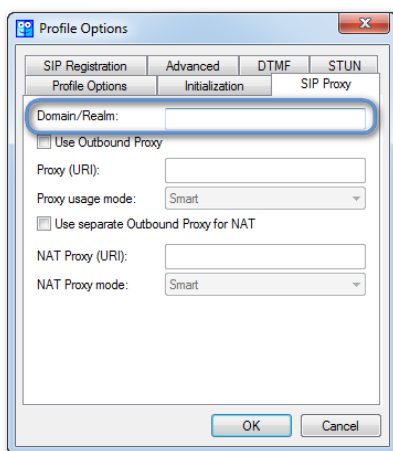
Profile Options

SIP Registration | Advanced | DTMF | STUN
Profile Options | Initialization | SIP Proxy

Domain/Realm:

Use Outbound Proxy

Proxy (URI):

Proxy usage mode: Smart

Use separate Outbound Proxy for NAT

NAT Proxy (URI):

NAT Proxy mode: Smart

OK
Cancel